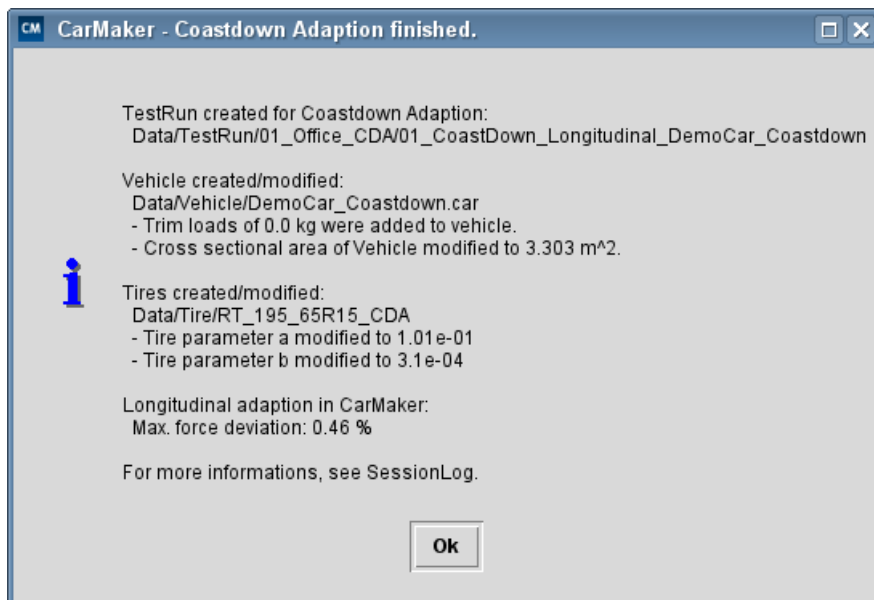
CM CarMaker - Coastdown Adaption finished.

TestRun created for Coastdown Adaption:
Data/TestRun/01_Office_CDA/01_CoastDown_Longitudinal_DemoCar_Coastdown

Vehicle created/modified:
Data/Vehicle/DemoCar_Coastdown.car
- Trim loads of 0.0 kg were added to vehicle.
- Cross sectional area of Vehicle modified to 3.303 m^2.

i

Tires created/modified:
Data/Tire/RT_195_65R15_CDA
- Tire parameter a modified to 1.01e-01
- Tire parameter b modified to 3.1e-04

Longitudinal adaption in CarMaker:
Max. force deviation: 0.46 %

For more informations, see SessionLog.

Ok